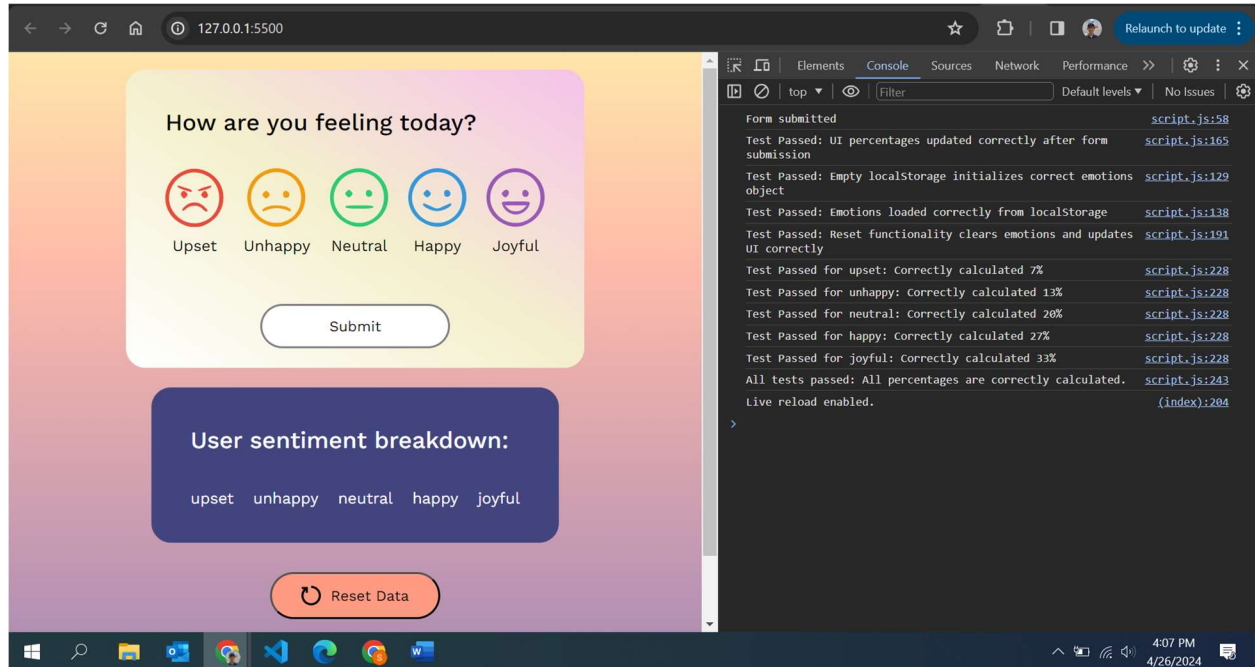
127.0.0.1:5500

Relaunch to update

How are you feeling today?

Upset Unhappy Neutral Happy Joyful

Submit

User sentiment breakdown:

upset unhappy neutral happy joyful

Reset Data

Elements Console Sources Network Performance >>

top Filter Default levels No Issues

Form submitted script.js:58
Test Passed: UI percentages updated correctly after form submission script.js:165
Test Passed: Empty localStorage initializes correct emotions object script.js:129
Test Passed: Emotions loaded correctly from localStorage script.js:138
Test Passed: Reset functionality clears emotions and updates UI correctly script.js:191
Test Passed for upset: Correctly calculated 7% script.js:228
Test Passed for unhappy: Correctly calculated 13% script.js:228
Test Passed for neutral: Correctly calculated 20% script.js:228
Test Passed for happy: Correctly calculated 27% script.js:228
Test Passed for joyful: Correctly calculated 33% script.js:228
All tests passed: All percentages are correctly calculated. script.js:243
Live reload enabled. (index):204

4:07 PM
4/26/2024